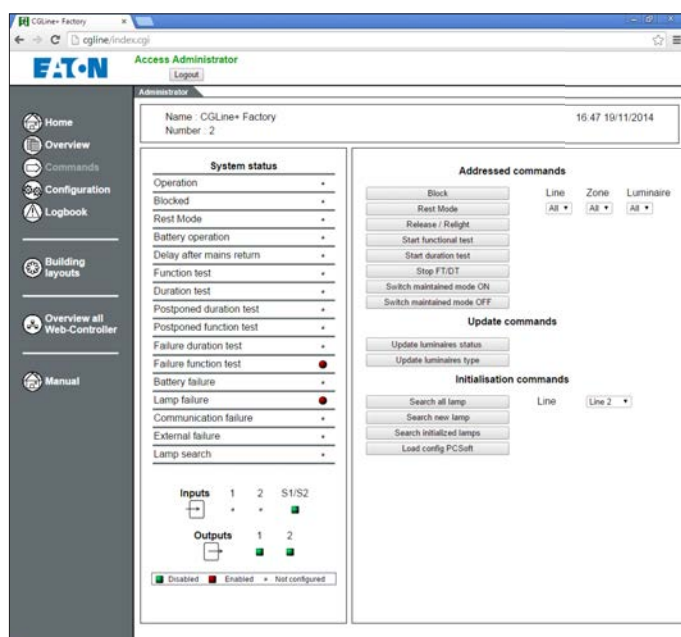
CGLine+ Factory ×

cgline/index.cgi

EATON

Access Administrator

Logout

Administrator

Home

Overview

Commands

Configuration

Logbook

Building layouts

Overview all Web-Controller

Manual

Name : CGLine+ Factory
Number : 2

16:47 19/11/2014

System status

| | |
|---|---|
| Operation | • |
| Blocked | • |
| Rest Mode | • |
| Battery operation | • |
| Delay after mains return | • |
| Function test | • |
| Duration test | • |
| Postponed duration test | • |
| Postponed function test | • |
| Failure duration test | • |
| Failure function test | ● |
| Battery failure | • |
| Lamp failure | ● |
| Communication failure | • |
| External failure | • |
| Lamp search | • |

Inputs 1 2 S1/S2

Outputs 1 2

Disabled Enabled • Not configured

Addressed commands

Block

Rest Mode

Release / Relight

Start functional test

Start duration test

Stop FT/DT

Switch maintained mode ON

Switch maintained mode OFF

Line Zone Luminaire

All All All

Update commands

Update luminaires status

Update luminaires type

Initialisation commands

Search all lamp

Search new lamp

Search initialized lamps

Load config PCSoft

Line

Line 2